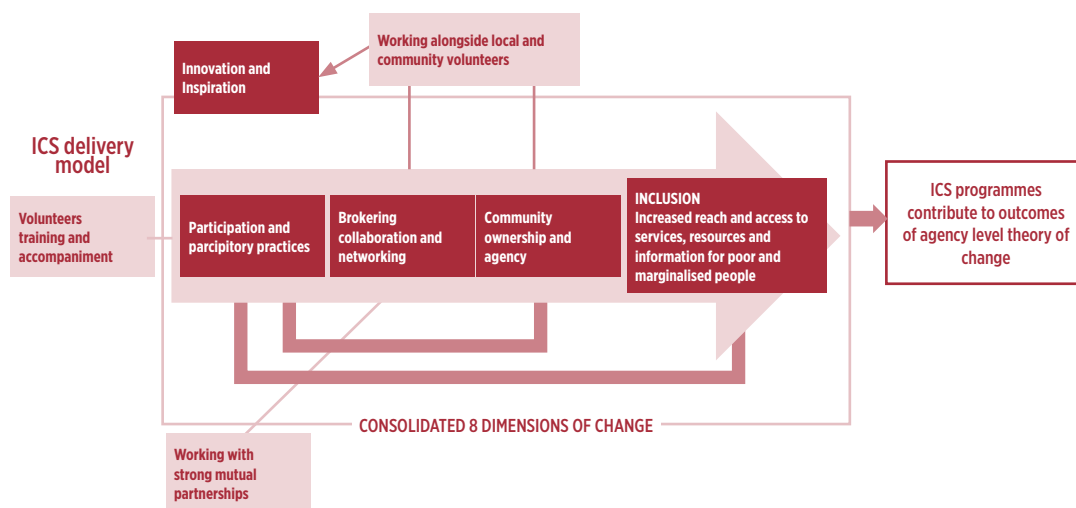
Working alongside local and community volunteers

Innovation and Inspiration

ICS delivery model

Volunteers training and accompaniment

Participation and parcipitory practices

Brokering collaboration and networking

Community ownership and agency

INCLUSION
Increased reach and access to services, resources and information for poor and marginalised people

ICS programmes contribute to outcomes of agency level theory of change

CONSOLIDATED 8 DIMENSIONS OF CHANGE

Working with strong mutual partnerships